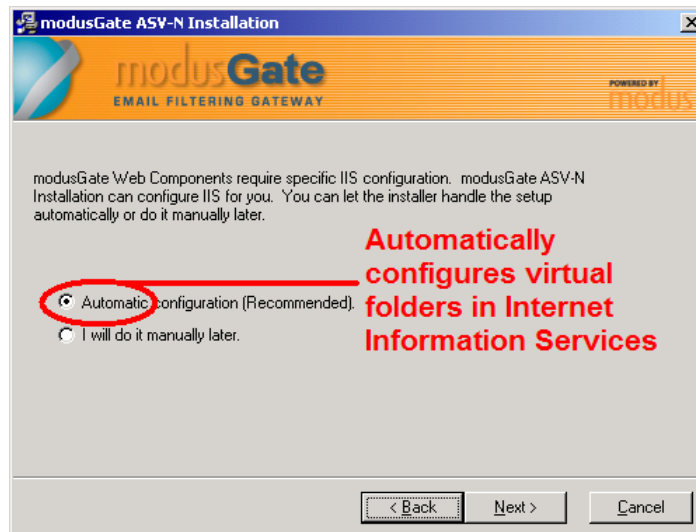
modusGate ASV-N Installation

modusGate
EMAIL FILTERING GATEWAY

POWERED BY
modus

modusGate Web Components require specific IIS configuration. modusGate ASV-N Installation can configure IIS for you. You can let the installer handle the setup automatically or do it manually later.

Automatically configures virtual folders in Internet Information Services

Automatic configuration (Recommended).

I will do it manually later.

< Back

Next >

Cancel